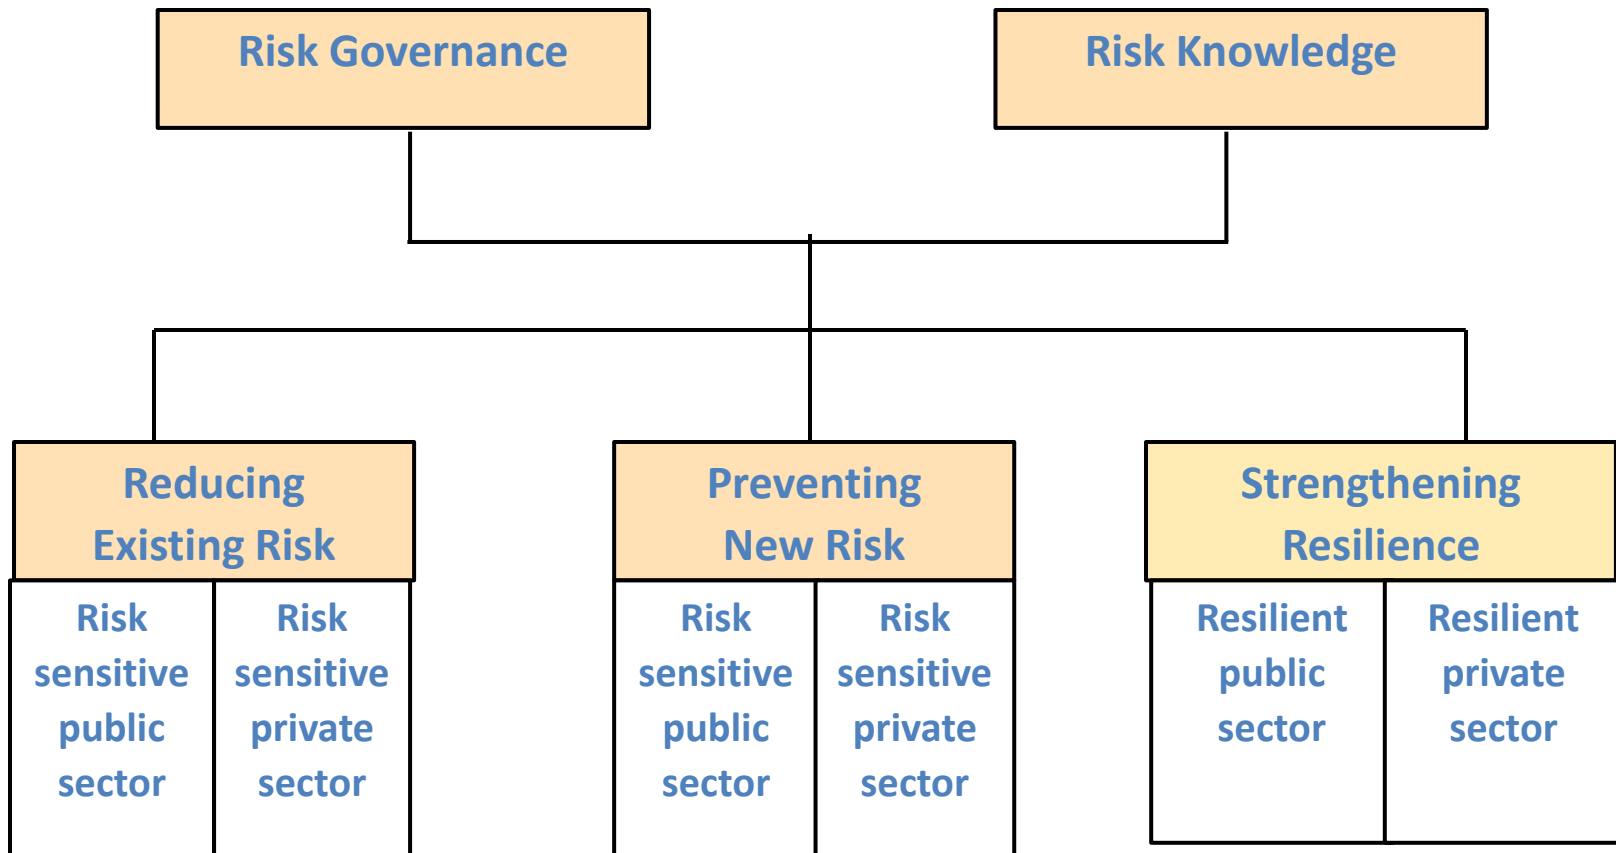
Risk Governance

Risk Knowledge

Reducing Existing Risk

Risk sensitive public sector

Risk sensitive private sector

Preventing New Risk

Risk sensitive public sector

Risk sensitive private sector

Strengthening Resilience

Resilient public sector

Resilient private sector